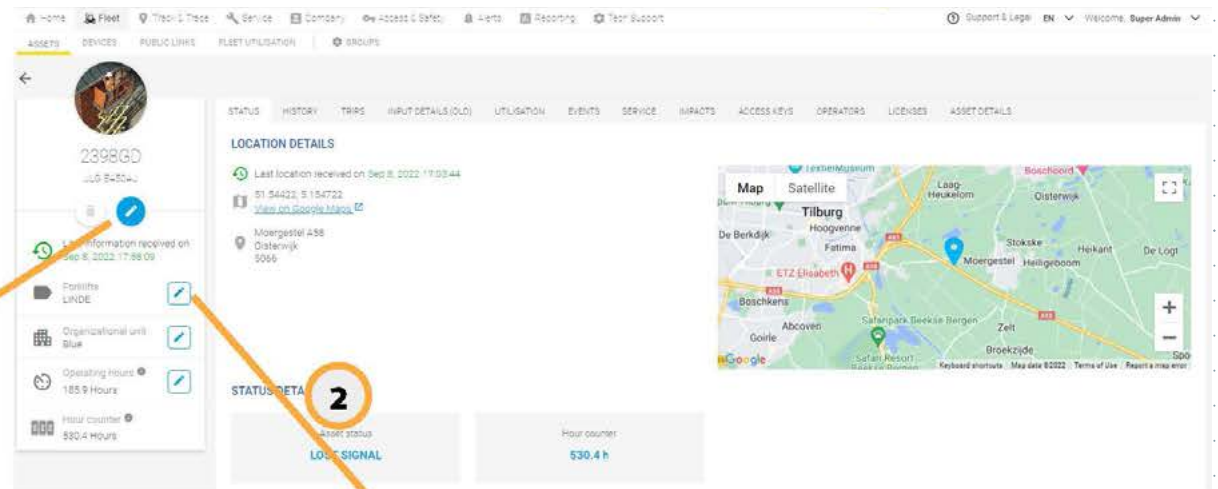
Home Fleet Track & Trace Service Company Access & Safety Alerts Reporting Tech Support

Support & Legal EN Welcome, Super Admin

ASSETS DEVICES PUBLIC LINKS FLEET UTILISATION GROUPS

←

2398GD

JLG E450AJ

Last information received on Sep 8, 2022 17:58:09

Forklifts
LINDE

Organizational unit
Blue

Operating Hours
185.9 Hours

Hour counter
530.4 Hours

STATUS HISTORY TRIPS INPUT DETAILS (OLD) UTILISATION EVENTS SERVICE IMPACTS ACCESS KEYS OPERATORS LICENSES ASSET DETAILS

LOCATION DETAILS

Last location received on Sep 8, 2022 17:03:44

51.54422, 5.154722
View on Google Maps

Moergestel A58
Oisterwijk
5066

Map Satellite

TextielMuseum Boschoord Laag-Heukelom Oisterwijk Tilburg De Berkdijk Hoogvenne Fatima Stokske Heikant De Logt Moergestel Heiligeboom ETZ Elisabeth Boschkens Abcoven Goirle Safaripark Beekse Bergen Zelt Broekzijde Safari Resort Google

Keyboard shortcuts Map data ©2022 Terms of Use Report a map error

2

STATUS DETA

Asset status
LOST SIGNAL

Hour counter
530.4 h